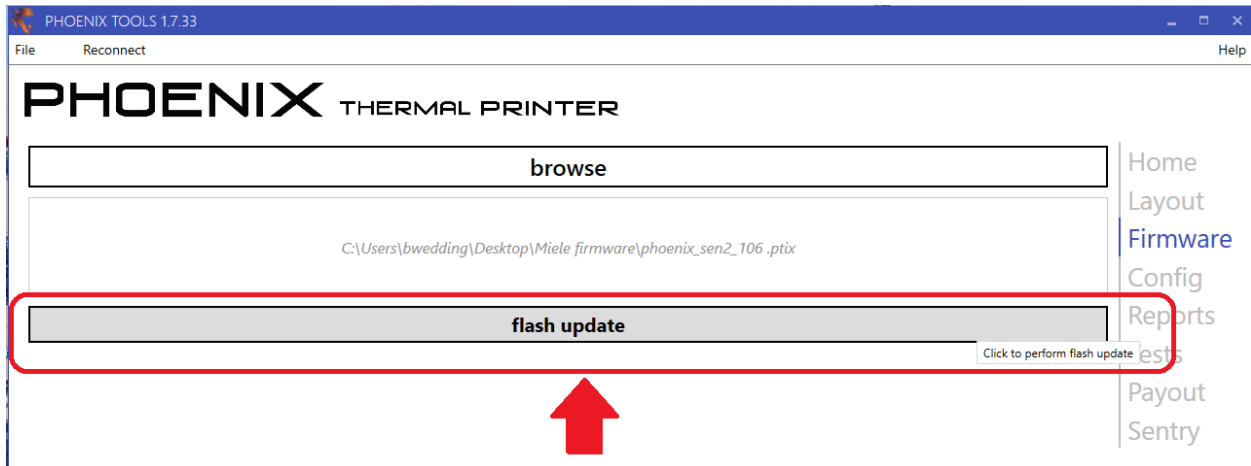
PHOENIX TOOLS 1.7.33

File
Reconnect
Help

PHOENIX THERMAL PRINTER

browse

C:\Users\bwedding\Desktop\Miele firmware\phoenix_sen2_106 .ptix

flash update

Click to perform flash update

Home
Layout
Firmware
Config
Reports
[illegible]ests
Payout
Sentry